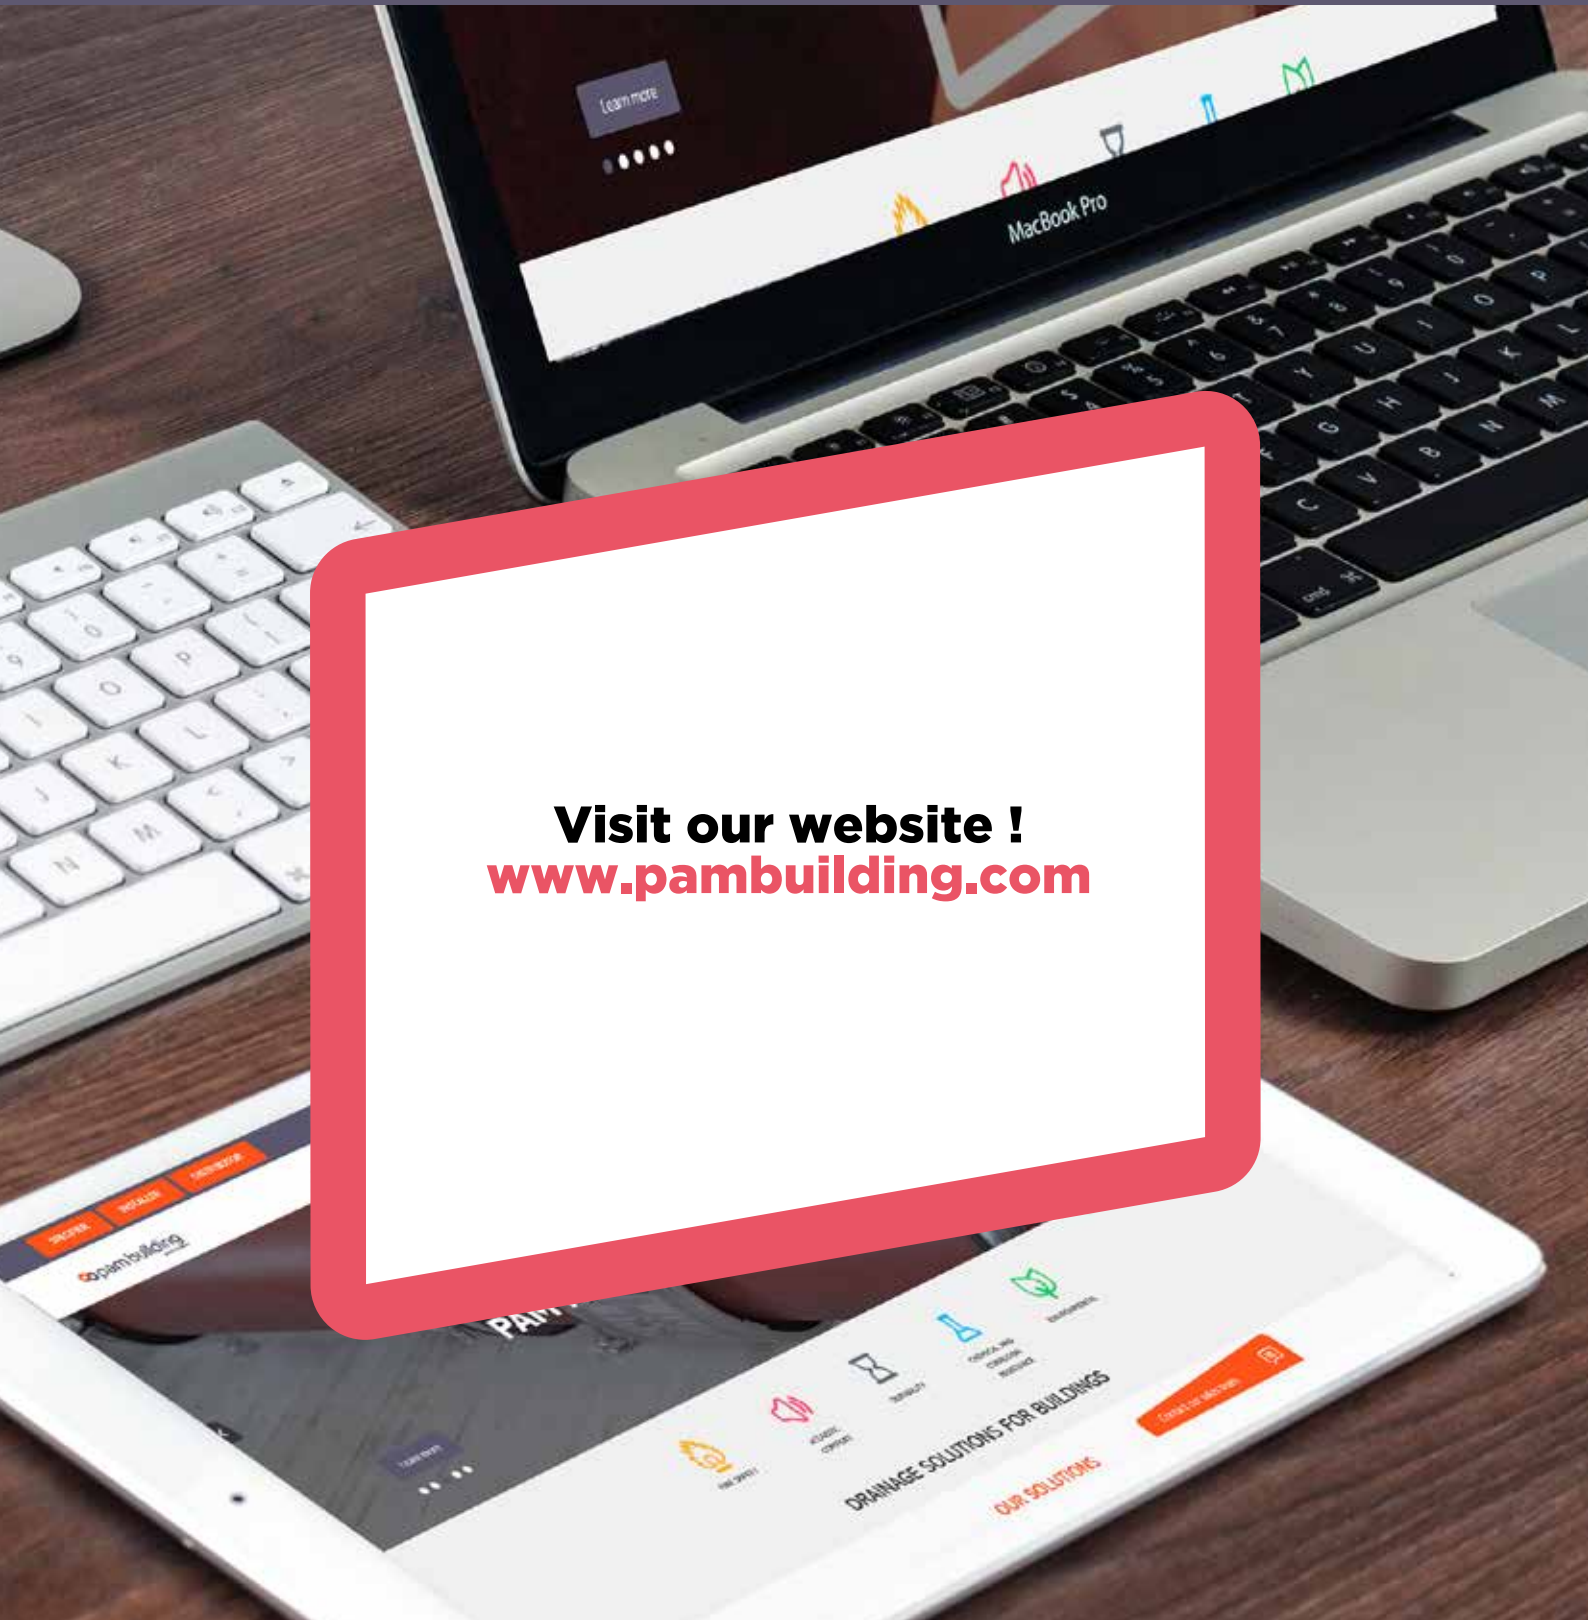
Learn more

MacBook Pro

Visit our website !
www.pambuilding.com

SPECIFIER INSTALLER DISTRIBUTOR

pambuilding

PAM

Learn more

DRAINAGE SOLUTIONS FOR BUILDINGS

OUR SOLUTIONS

Contact our sales team